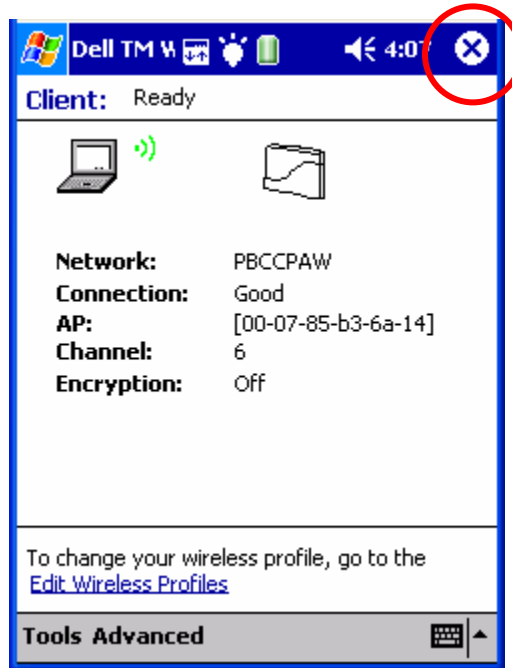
Dell TM W 4:07

Client: Ready

| | |
|---|---|
| Network: | PBCCPAW |
| Connection: | Good |
| AP: | [00-07-85-b3-6a-14] |
| Channel: | 6 |
| Encryption: | Off |

To change your wireless profile, go to the Edit Wireless Profiles

Tools Advanced